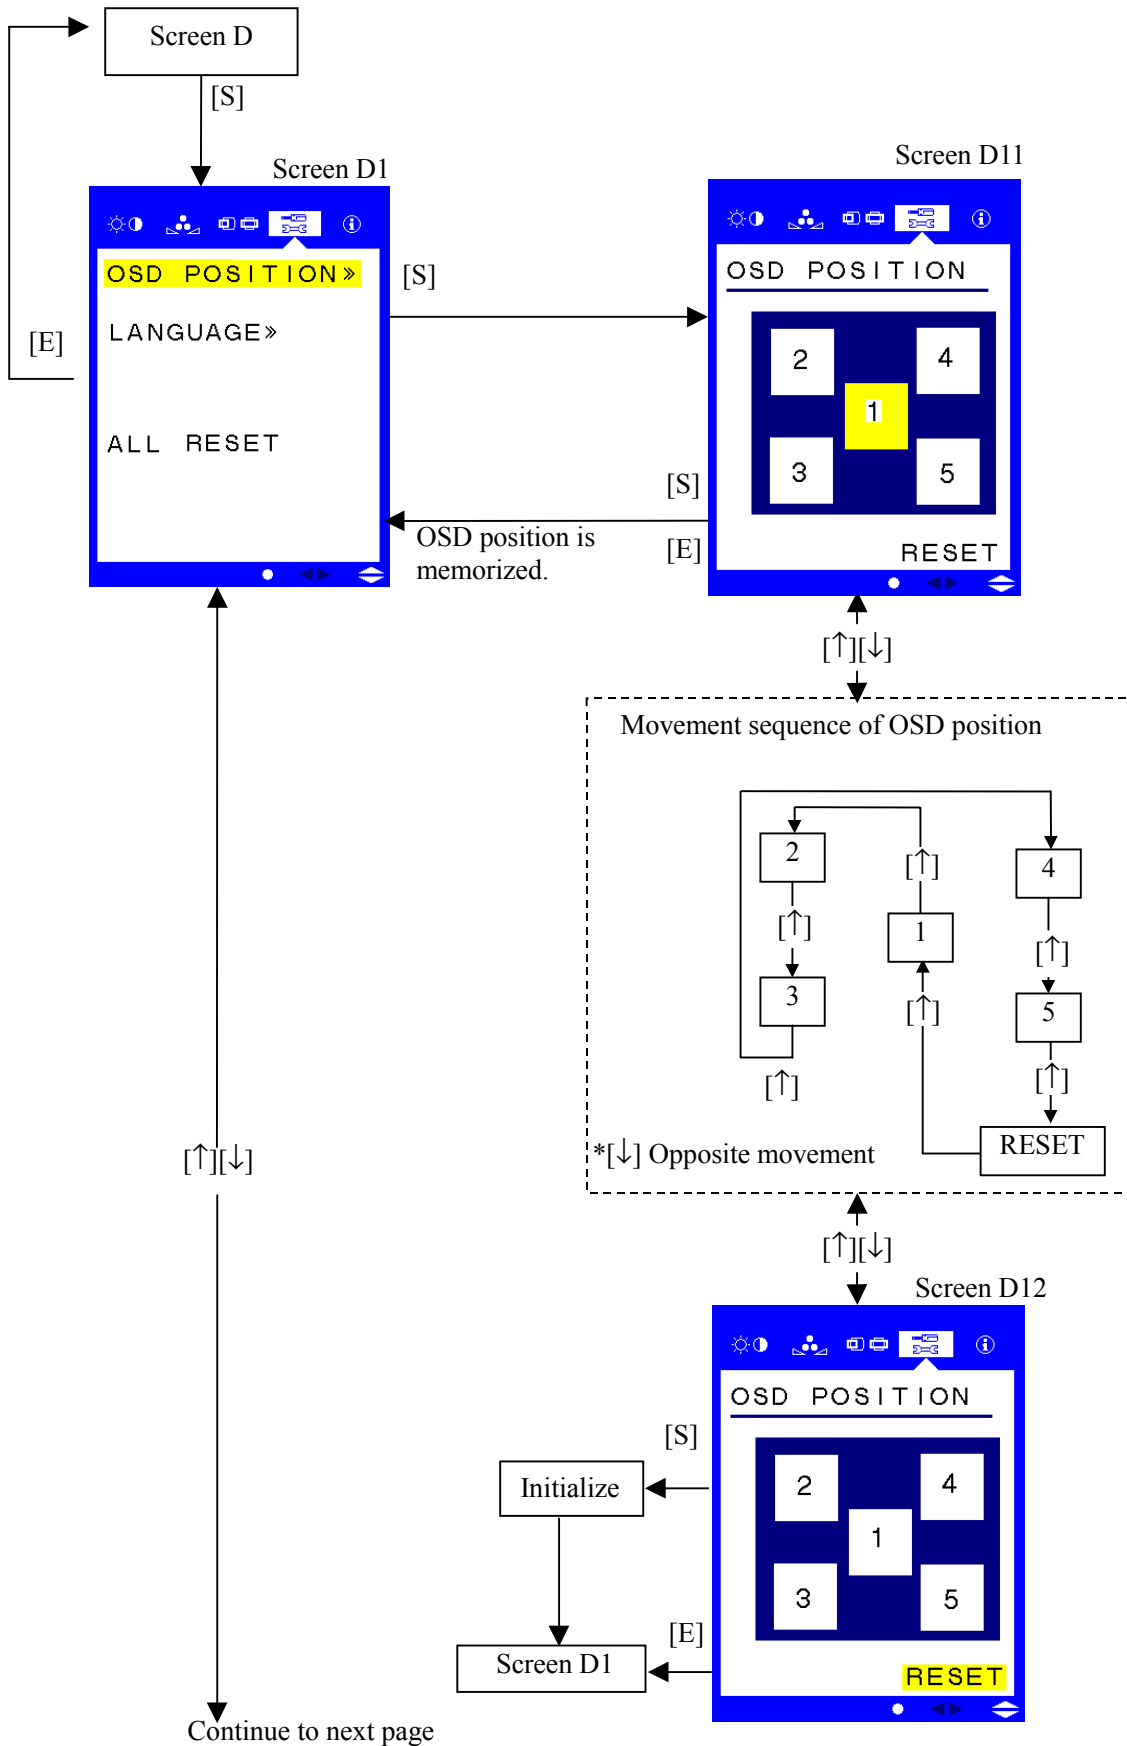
Screen D

[S]

Screen D1

OSD POSITION»

LANGUAGE»

ALL RESET

[E]

[S]

Screen D11

OSD POSITION

2
4
1
3
5

RESET

[S]

OSD position is memorized.

[E]

[↑][↓]

Movement sequence of OSD position

2
[↑]
3
[↑]
[↑]
1
[↑]
4
[↑]
5
[↑]
RESET

*[↓] Opposite movement

[↑][↓]

[↑][↓]

Screen D12

OSD POSITION

2
4
1
3
5

RESET

[S]

Initialize

[E]

Screen D1

Continue to next page